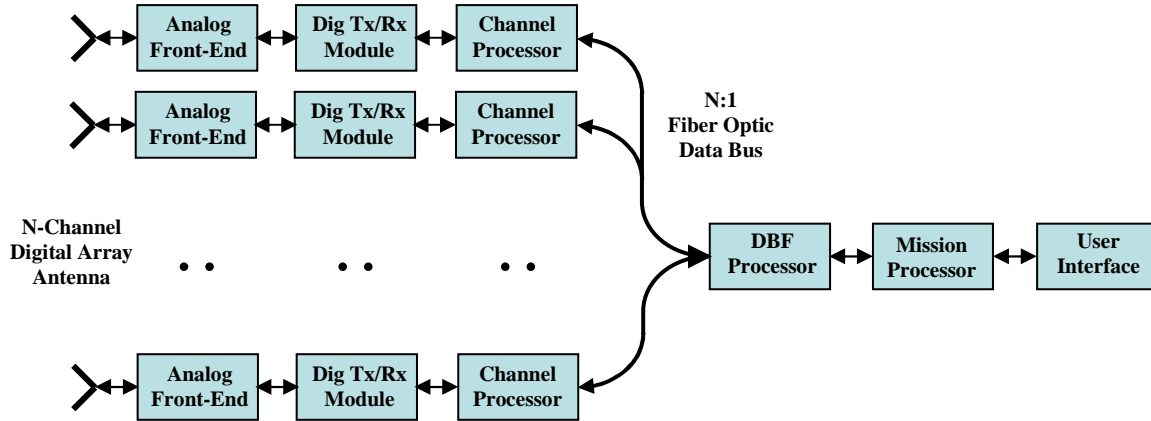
Analog Front-End
Dig Tx/Rx Module
Channel Processor

Analog Front-End
Dig Tx/Rx Module
Channel Processor

N:1 Fiber Optic Data Bus

N-Channel Digital Array Antenna

DBF Processor
Mission Processor
User Interface

Analog Front-End
Dig Tx/Rx Module
Channel Processor